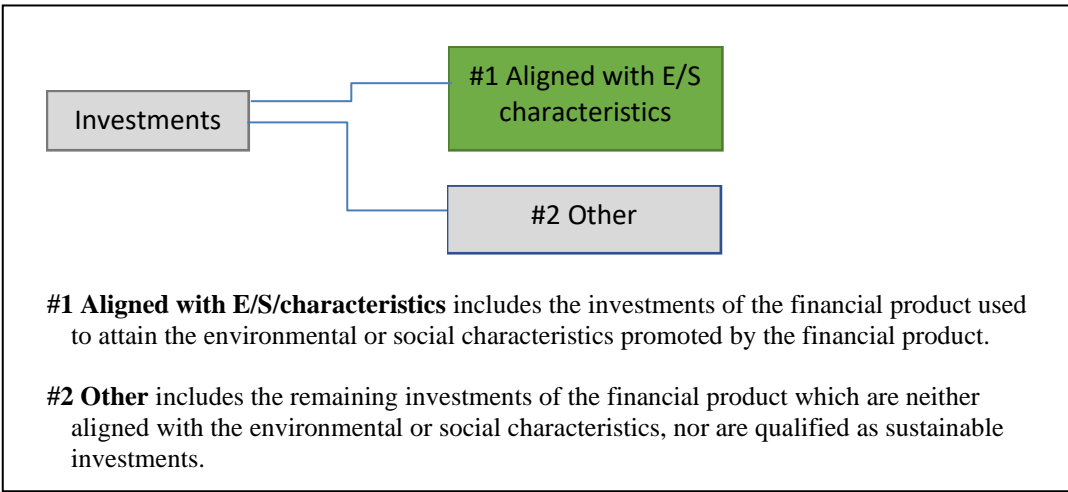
Investments

#1 Aligned with E/S characteristics

#2 Other

**#1 Aligned with E/S/characteristics** includes the investments of the financial product used to attain the environmental or social characteristics promoted by the financial product.

**#2 Other** includes the remaining investments of the financial product which are neither aligned with the environmental or social characteristics, nor are qualified as sustainable investments.